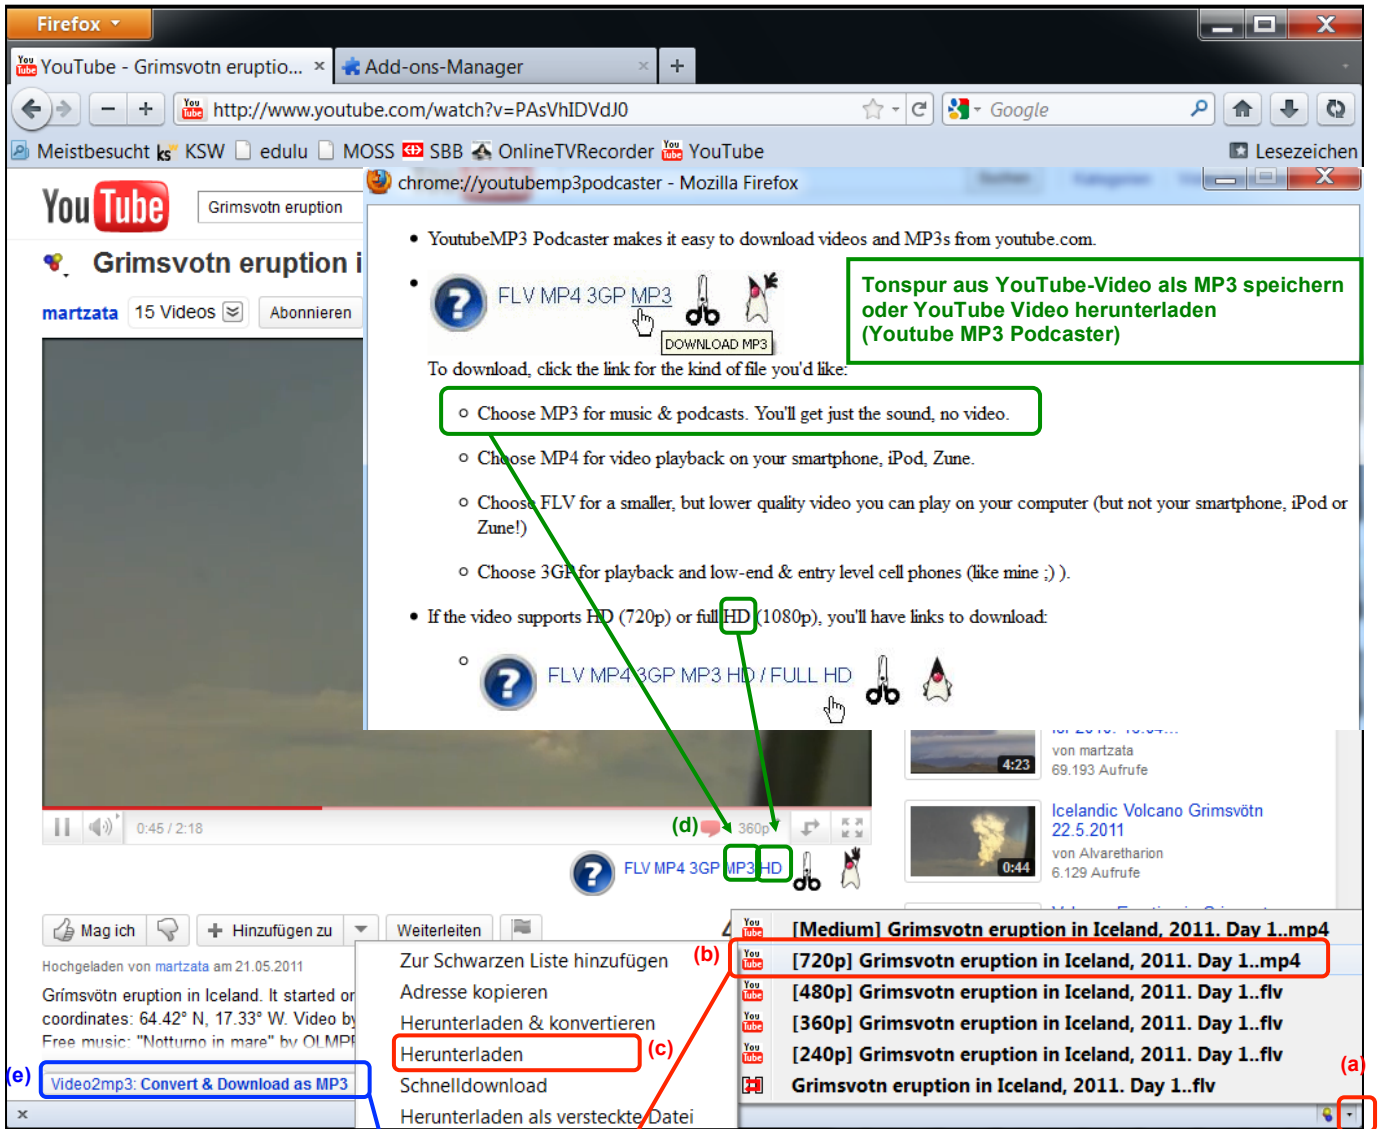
Firefox
YouTube - Grimsvotn eruptio... ×
Add-ons-Manager ×
+
http://www.youtube.com/watch?v=PAsVhIDVdJ0
Google
Meistbesucht KSW edulu MOSS SBB OnlineTVRecorder YouTube
Lesezeichen

YouTube
Grimsvotn eruption
Grimsvotn eruption i
martzata 15 Videos Abonnieren

chrome://youtubemp3podcaster - Mozilla Firefox

• YoutubeMP3 Podcaster makes it easy to download videos and MP3s from youtube.com.

• FLV MP4 3GP MP3
DOWNLOAD MP3

Tonspur aus YouTube-Video als MP3 speichern oder YouTube Video herunterladen (Youtube MP3 Podcaster)

To download, click the link for the kind of file you'd like:

◦ Choose MP3 for music & podcasts. You'll get just the sound, no video.

◦ Choose MP4 for video playback on your smartphone, iPod, Zune.

◦ Choose FLV for a smaller, but lower quality video you can play on your computer (but not your smartphone, iPod or Zune!)

◦ Choose 3GP for playback and low-end & entry level cell phones (like mine ;) ).

• If the video supports HD (720p) or full HD (1080p), you'll have links to download:

◦ FLV MP4 3GP MP3 HD / FULL HD

4:23
von martzata
69.193 Aufrufe

Icelandic Volcano Grimsvötn 22.5.2011
0:44
von Alvaretharion
6.129 Aufrufe

0:45 / 2:18
(d) 360p
FLV MP4 3GP MP3 HD

Mag ich Hinzufügen zu Weiterleiten
Hochgeladen von martzata am 21.05.2011
Grímsvötn eruption in Iceland. It started on coordinates: 64.42° N, 17.33° W. Video by Free music: "Notturno in mare" by OLMPF
(e) Video2mp3: Convert & Download as MP3

Zur Schwarzen Liste hinzufügen
Adresse kopieren
Herunterladen & konvertieren
Herunterladen (c)
Schnelldownload
Herunterladen als versteckte Datei

(b)
[Medium] Grimsvotn eruption in Iceland, 2011. Day 1..mp4
[720p] Grimsvotn eruption in Iceland, 2011. Day 1..mp4
[480p] Grimsvotn eruption in Iceland, 2011. Day 1..flv
[360p] Grimsvotn eruption in Iceland, 2011. Day 1..flv
[240p] Grimsvotn eruption in Iceland, 2011. Day 1..flv
Grimsvotn eruption in Iceland, 2011. Day 1..flv
(a)
×